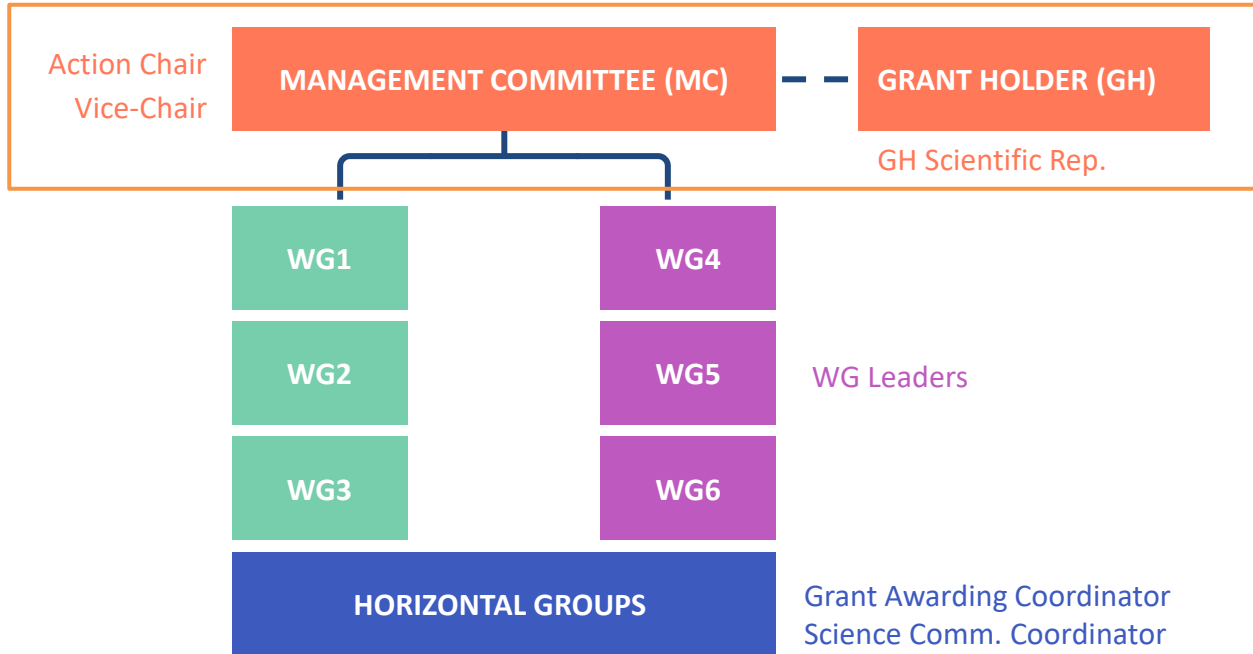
Action Chair
Vice-Chair

MANAGEMENT COMMITTEE (MC)

GRANT HOLDER (GH)

GH Scientific Rep.

WG1

WG4

WG2

WG5

WG Leaders

WG3

WG6

HORIZONTAL GROUPS

Grant Awarding Coordinator
Science Comm. Coordinator